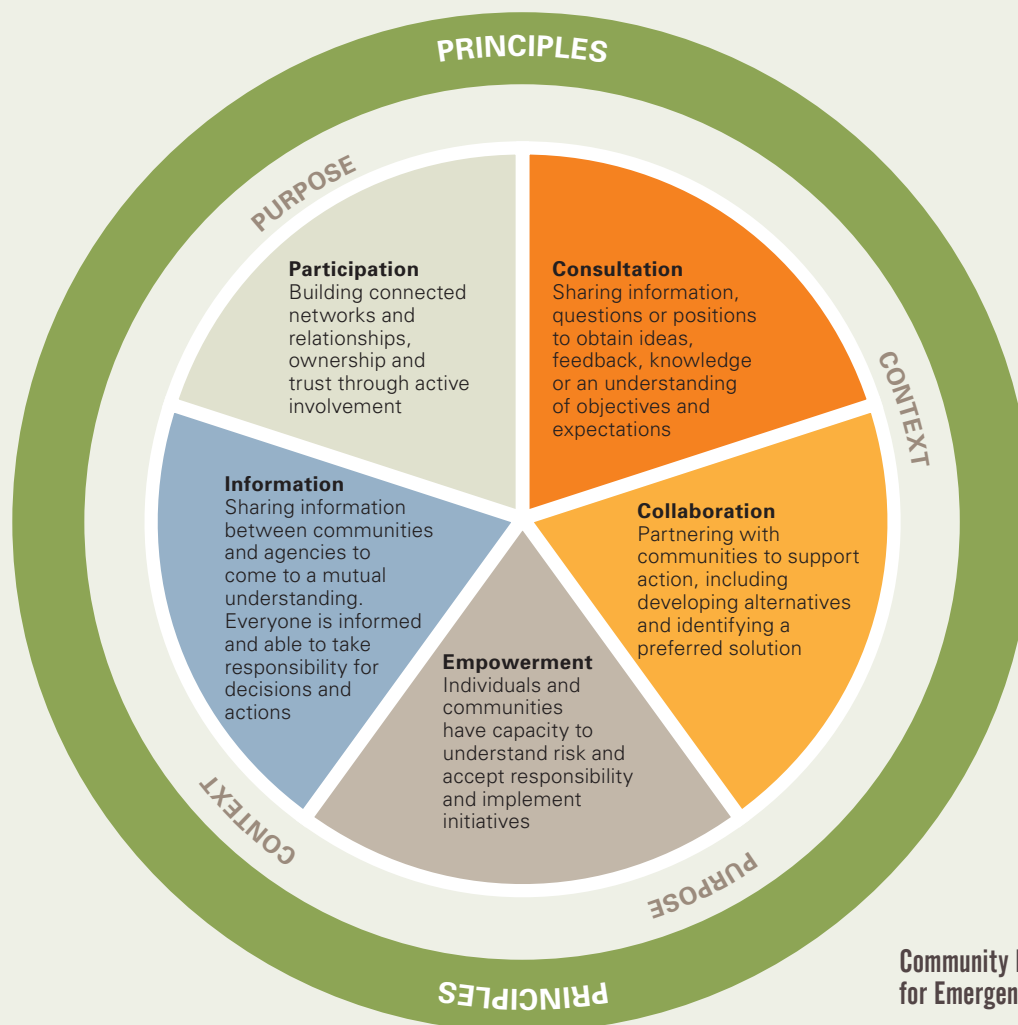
PRINCIPLES

PURPOSE

CONTEXT

Participation
Building connected networks and relationships, ownership and trust through active involvement

Consultation
Sharing information, questions or positions to obtain ideas, feedback, knowledge or an understanding of objectives and expectations

Information
Sharing information between communities and agencies to come to a mutual understanding. Everyone is informed and able to take responsibility for decisions and actions

Collaboration
Partnering with communities to support action, including developing alternatives and identifying a preferred solution

Empowerment
Individuals and communities have capacity to understand risk and accept responsibility and implement initiatives

CONTEXT

PURPOSE

PRINCIPLES

Community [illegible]
for Emergen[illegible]